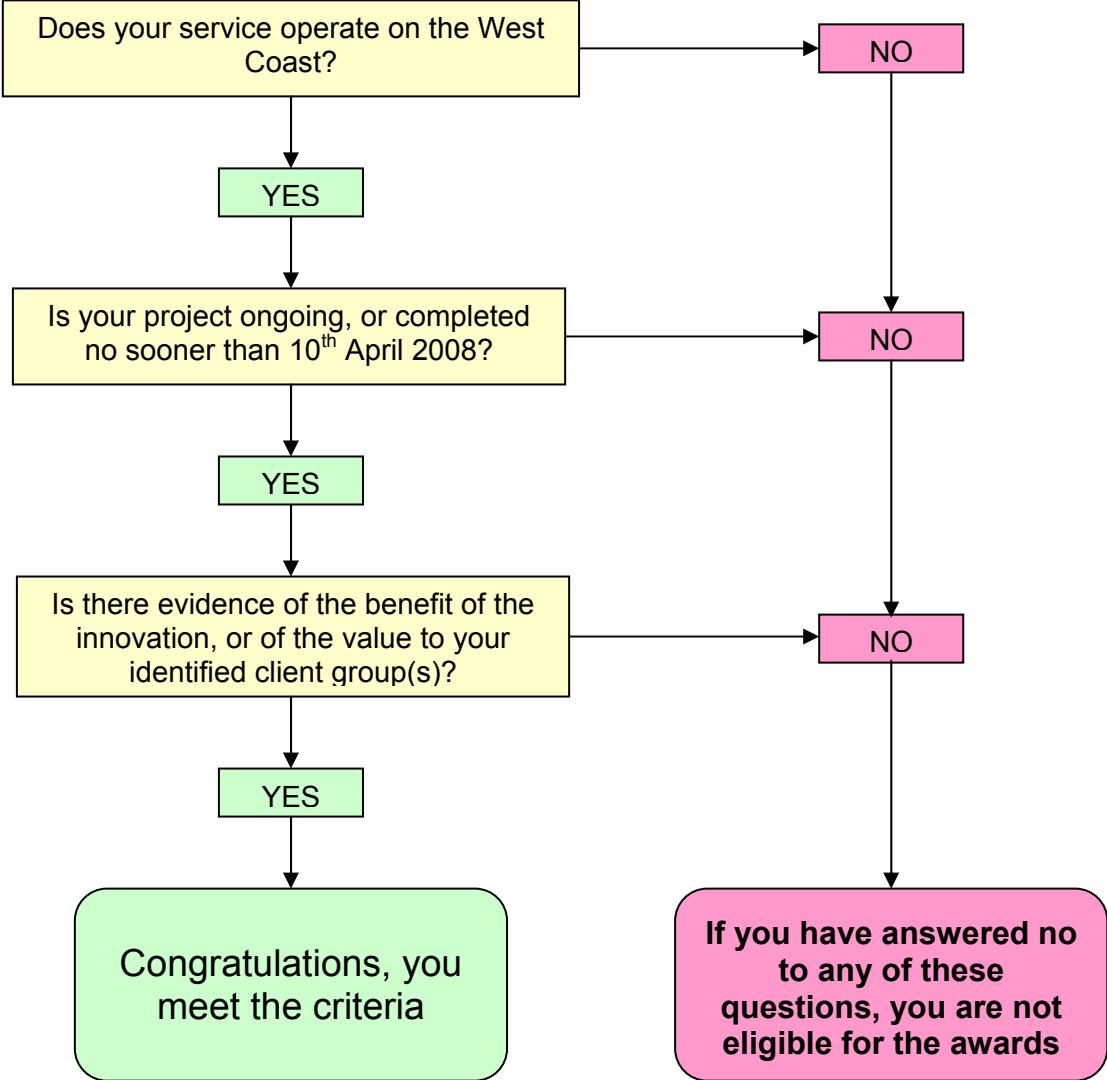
Does your service operate on the West Coast?

NO

YES

Is your project ongoing, or completed no sooner than 10$^{th}$ April 2008?

NO

YES

Is there evidence of the benefit of the innovation, or of the value to your identified client group(s)?

NO

YES

Congratulations, you meet the criteria

If you have answered no to any of these questions, you are not eligible for the awards